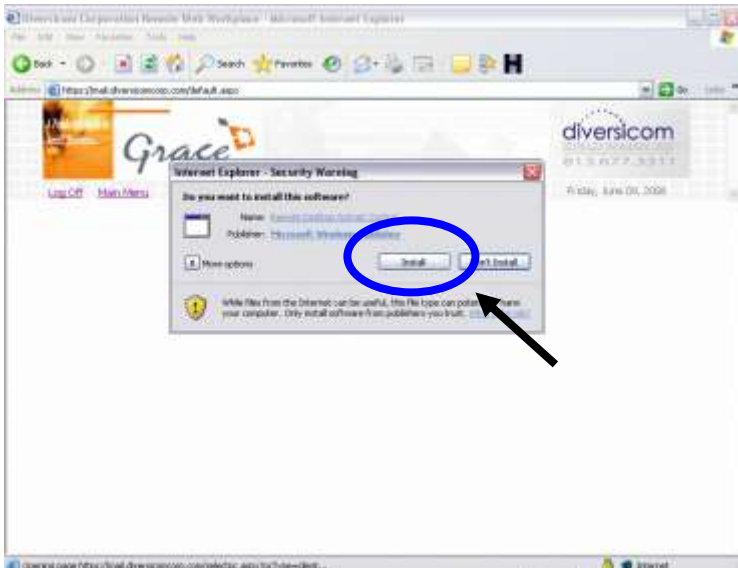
Diversicom Corporation Remote Web Workplace - Microsoft Internet Explorer

File Edit View Favorites Tools Help

Back Search Favorites

Address https://mail.diversicomcorp.com/default.aspx Go Links

Grace

diversicom

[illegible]

Log Off Main Menu

Friday, June 09, 2006

Internet Explorer - Security Warning

Do you want to install this software?

Name: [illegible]

Publisher: Microsoft Windows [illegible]

More options

Install

Don't Install

While files from the Internet can be useful, this file type can potentially harm your computer. Only install software from publishers you trust. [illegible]

Opening page https://mail.diversicomcorp.com/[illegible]

Internet